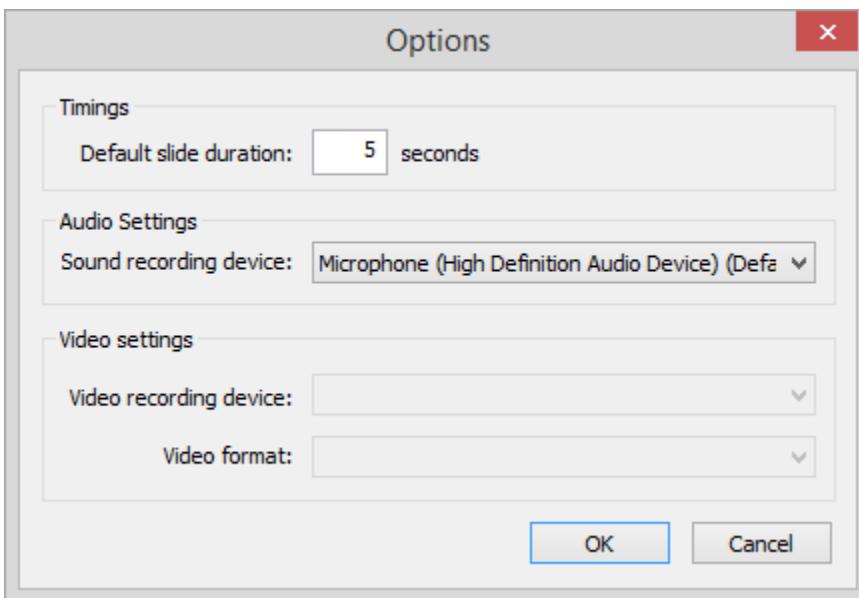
Options

Timings

Default slide duration: 5 seconds

Audio Settings

Sound recording device: Microphone (High Definition Audio Device) (Defa

Video settings

Video recording device:

Video format:

OK

Cancel